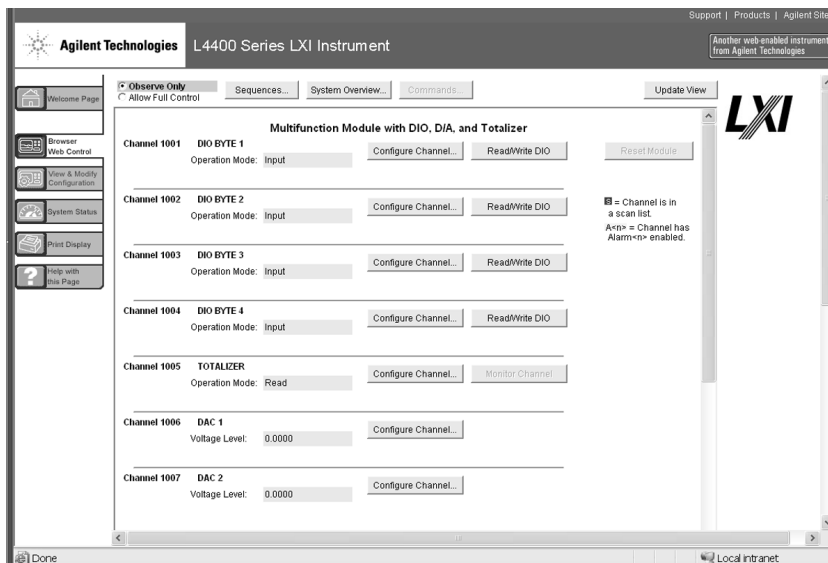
Support | Products | Agilent Site

Agilent Technologies L4400 Series LXI Instrument

Another web-enabled instrument from Agilent Technologies

Welcome Page

Browser Web Control

View & Modify Configuration

System Status

Print Display

Help with this Page

Observe Only
Allow Full Control

Sequences... System Overview... Commands... Update View

LXI

Multifunction Module with DIO, D/A, and Totalizer

Channel 1001 DIO BYTE 1
Operation Mode: Input
Configure Channel... Read/Write DIO Reset Module

Channel 1002 DIO BYTE 2
Operation Mode: Input
Configure Channel... Read/Write DIO

= Channel is in a scan list.
A<n> = Channel has Alarm<n> enabled.

Channel 1003 DIO BYTE 3
Operation Mode: Input
Configure Channel... Read/Write DIO

Channel 1004 DIO BYTE 4
Operation Mode: Input
Configure Channel... Read/Write DIO

Channel 1005 TOTALIZER
Operation Mode: Read
Configure Channel... Monitor Channel

Channel 1006 DAC 1
Voltage Level: 0.0000
Configure Channel...

Channel 1007 DAC 2
Voltage Level: 0.0000
Configure Channel...

Done

Local intranet